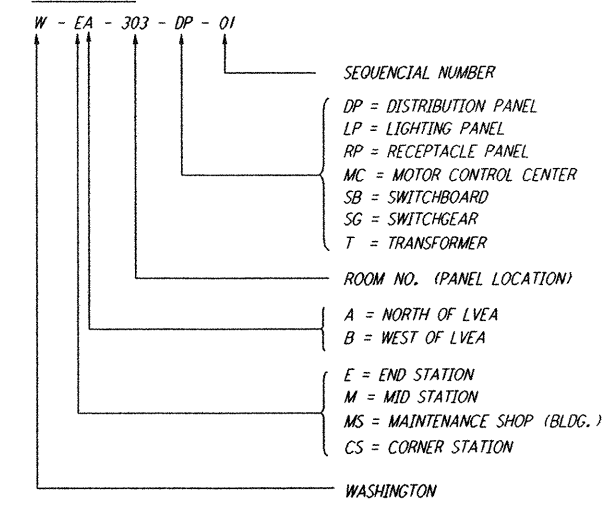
W - EA - 303 - DP - 01

SEQUENCIAL NUMBER

DP = DISTRIBUTION PANEL
LP = LIGHTING PANEL
RP = RECEPTACLE PANEL
MC = MOTOR CONTROL CENTER
SB = SWITCHBOARD
SG = SWITCHGEAR
T = TRANSFORMER

ROOM NO. (PANEL LOCATION)

A = NORTH OF LVEA
B = WEST OF LVEA

E = END STATION
M = MID STATION
MS = MAINTENANCE SHOP (BLDG.)
CS = CORNER STATION

WASHINGTON